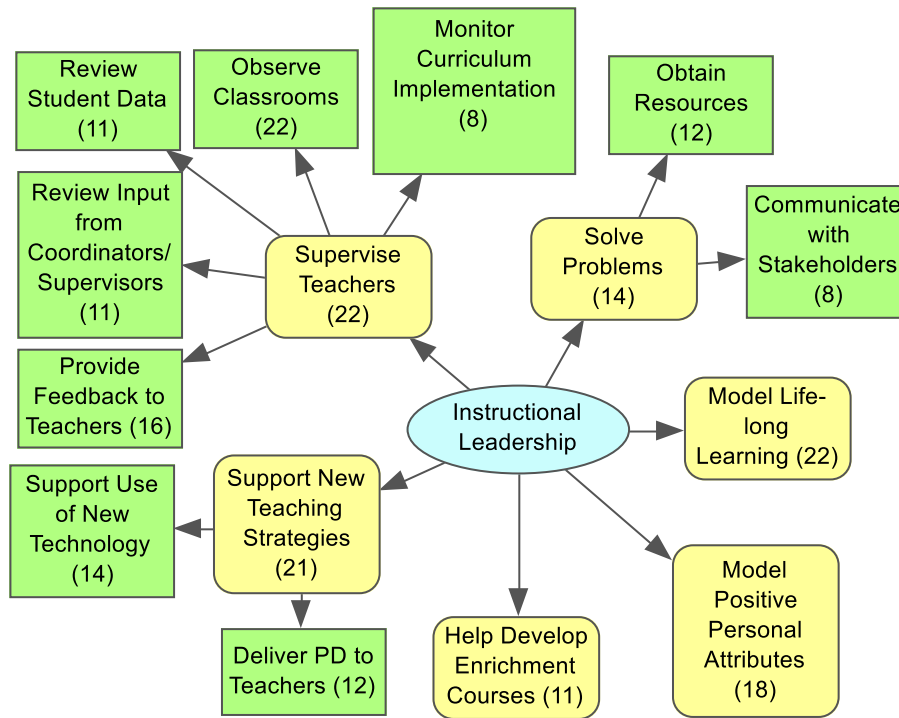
Review Student Data (11)

Observe Classrooms (22)

Monitor Curriculum Implementation (8)

Obtain Resources (12)

Review Input from Coordinators/ Supervisors (11)

Supervise Teachers (22)

Solve Problems (14)

Communicate with Stakeholders (8)

Provide Feedback to Teachers (16)

Instructional Leadership

Model Lifelong Learning (22)

Support Use of New Technology (14)

Support New Teaching Strategies (21)

Model Positive Personal Attributes (18)

Deliver PD to Teachers (12)

Help Develop Enrichment Courses (11)